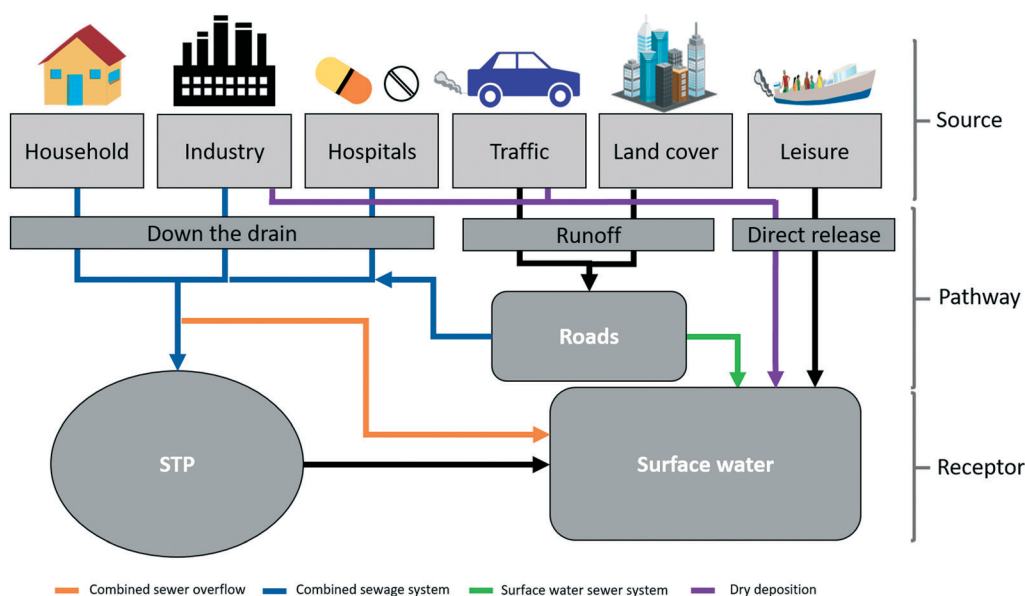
Household
Industry
Hospitals
Traffic
Land cover
Leisure
Source

Down the drain
Runoff
Direct release
Pathway

Roads

STP
Surface water
Receptor

Combined sewer overflow
Combined sewage system
Surface water sewer system
Dry deposition